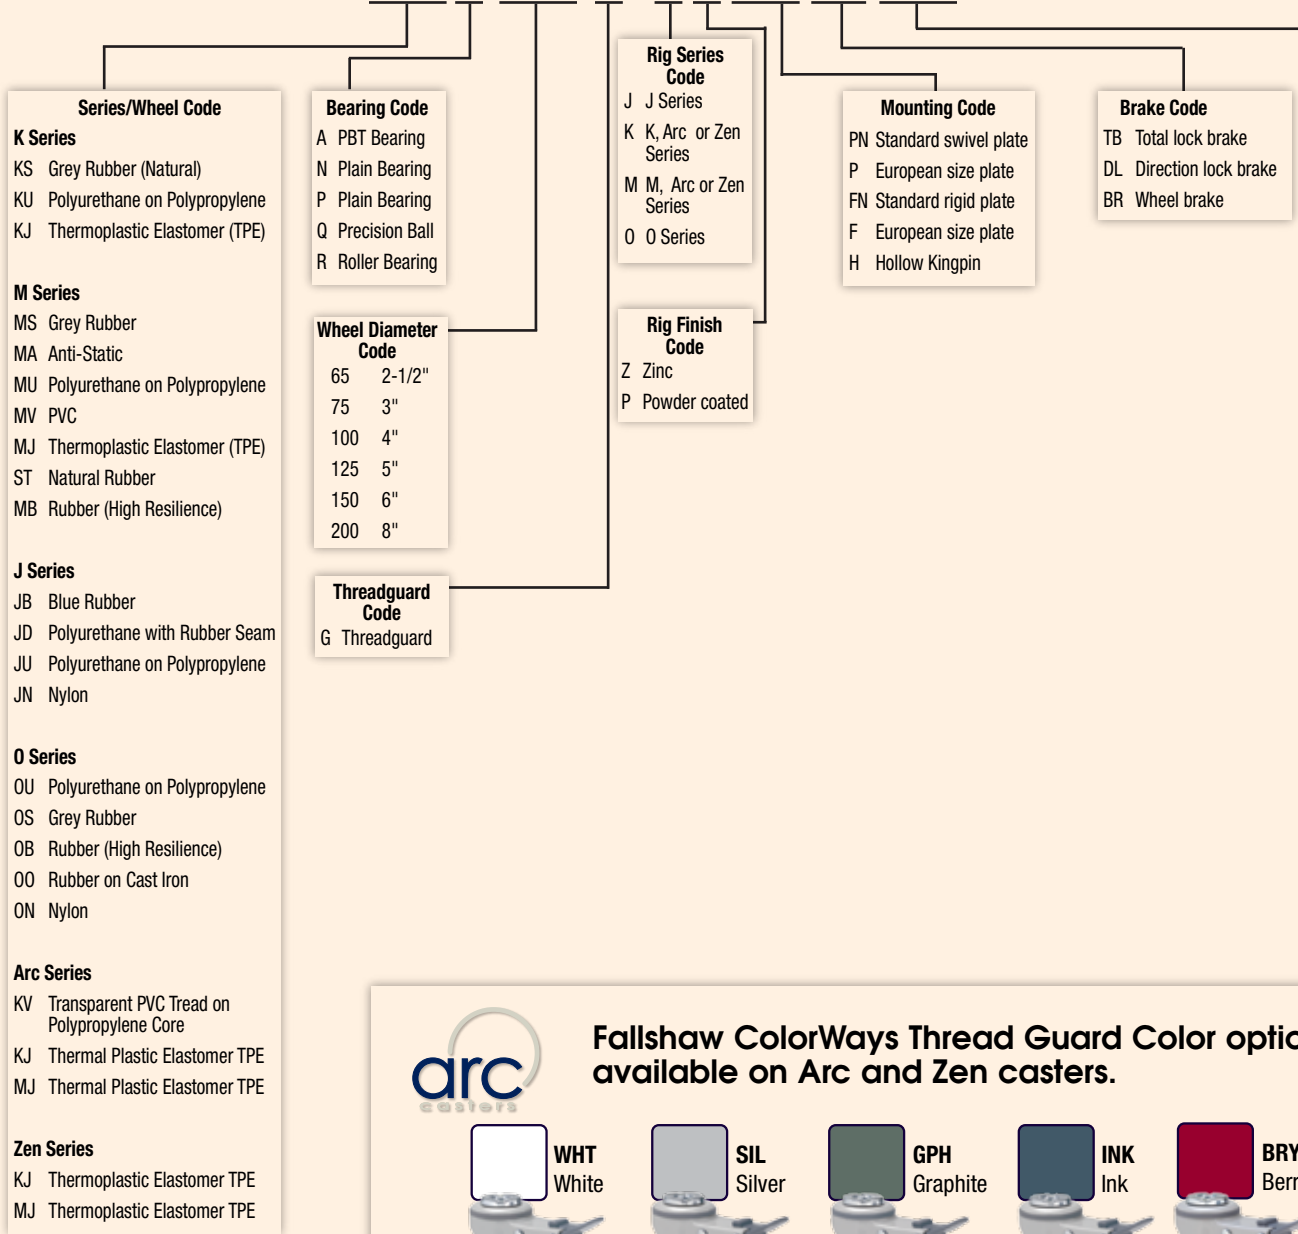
Series/Wheel Code
K Series
KS Grey Rubber (Natural)
KU Polyurethane on Polypropylene
KJ Thermoplastic Elastomer (TPE)

M Series
MS Grey Rubber
MA Anti-Static
MU Polyurethane on Polypropylene
MV PVC
MJ Thermoplastic Elastomer (TPE)
ST Natural Rubber
MB Rubber (High Resilience)

J Series
JB Blue Rubber
JD Polyurethane with Rubber Seam
JU Polyurethane on Polypropylene
JN Nylon

O Series
OU Polyurethane on Polypropylene
OS Grey Rubber
OB Rubber (High Resilience)
OO Rubber on Cast Iron
ON Nylon

Arc Series
KV Transparent PVC Tread on Polypropylene Core
KJ Thermal Plastic Elastomer TPE
MJ Thermal Plastic Elastomer TPE

Zen Series
KJ Thermoplastic Elastomer TPE
MJ Thermoplastic Elastomer TPE

Bearing Code
A PBT Bearing
N Plain Bearing
P Plain Bearing
Q Precision Ball
R Roller Bearing

Wheel Diameter Code
65 2-1/2"
75 3"
100 4"
125 5"
150 6"
200 8"

Threadguard Code
G Threadguard

Rig Series Code
J J Series
K K, Arc or Zen Series
M M, Arc or Zen Series
O O Series

Rig Finish Code
Z Zinc
P Powder coated

Mounting Code
PN Standard swivel plate
P European size plate
FN Standard rigid plate
F European size plate
H Hollow Kingpin

Brake Code
TB Total lock brake
DL Direction lock brake
BR Wheel brake

arc casters

Fallshaw ColorWays Thread Guard Color optio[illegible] available on Arc and Zen casters.

WHT White
SIL Silver
GPH Graphite
INK Ink
BRY Berr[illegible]